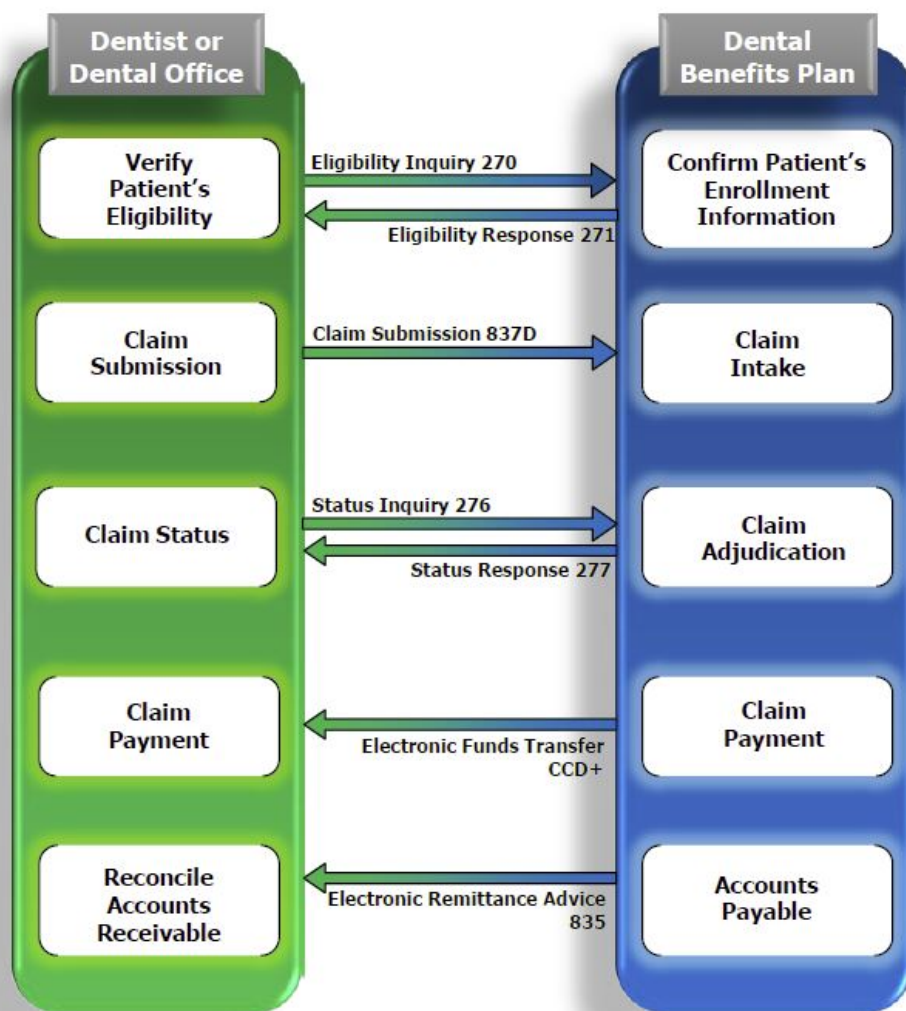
Dentist or Dental Office

Dental Benefits Plan

Verify Patient's Eligibility

Eligibility Inquiry 270

Eligibility Response 271

Confirm Patient's Enrollment Information

Claim Submission

Claim Submission 837D

Claim Intake

Claim Status

Status Inquiry 276

Status Response 277

Claim Adjudication

Claim Payment

Electronic Funds Transfer CCD+

Claim Payment

Reconcile Accounts Receivable

Electronic Remittance Advice 835

Accounts Payable